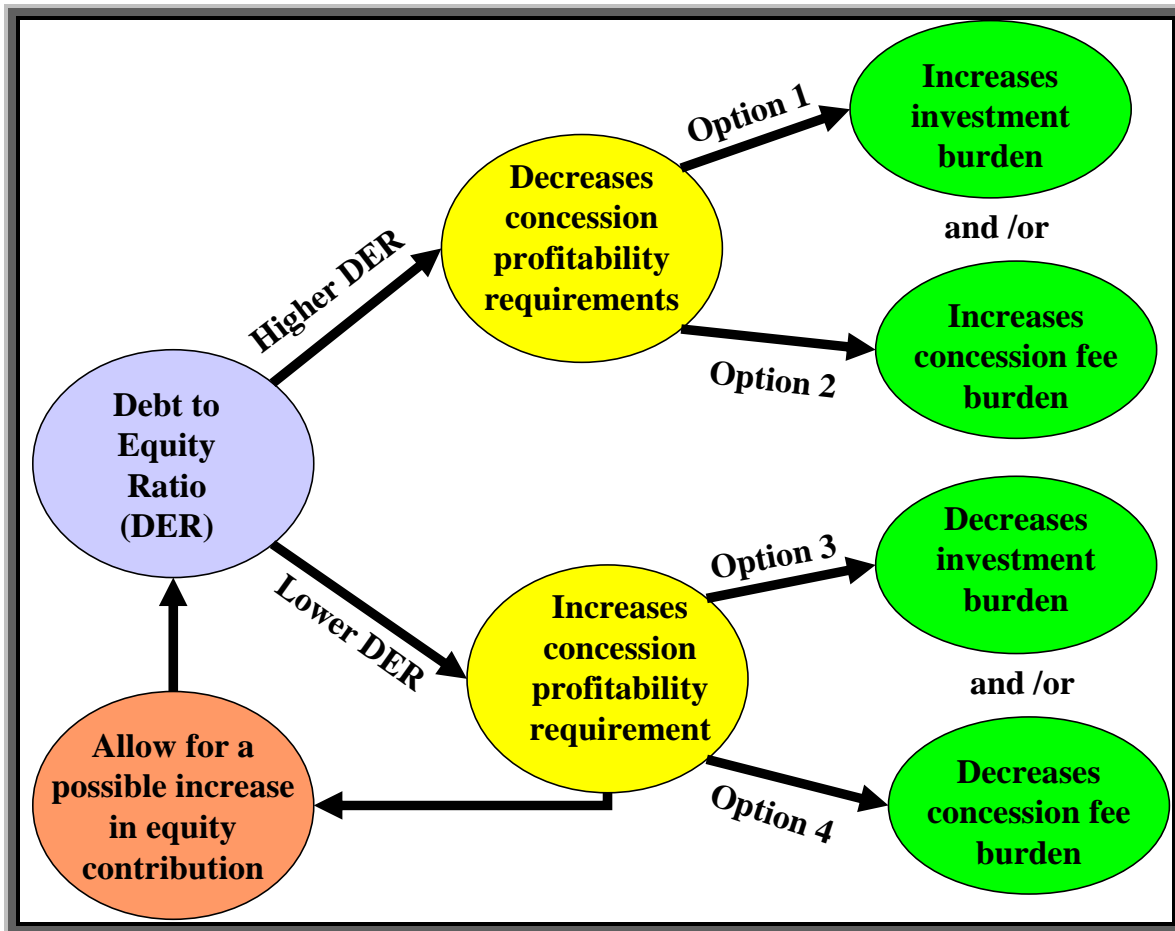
Debt to Equity Ratio (DER)

Higher DER

Decreases concession profitability requirements

Option 1

Increases investment burden

and /or

Option 2

Increases concession fee burden

Lower DER

Increases concession profitability requirement

Option 3

Decreases investment burden

and /or

Option 4

Decreases concession fee burden

Allow for a possible increase in equity contribution